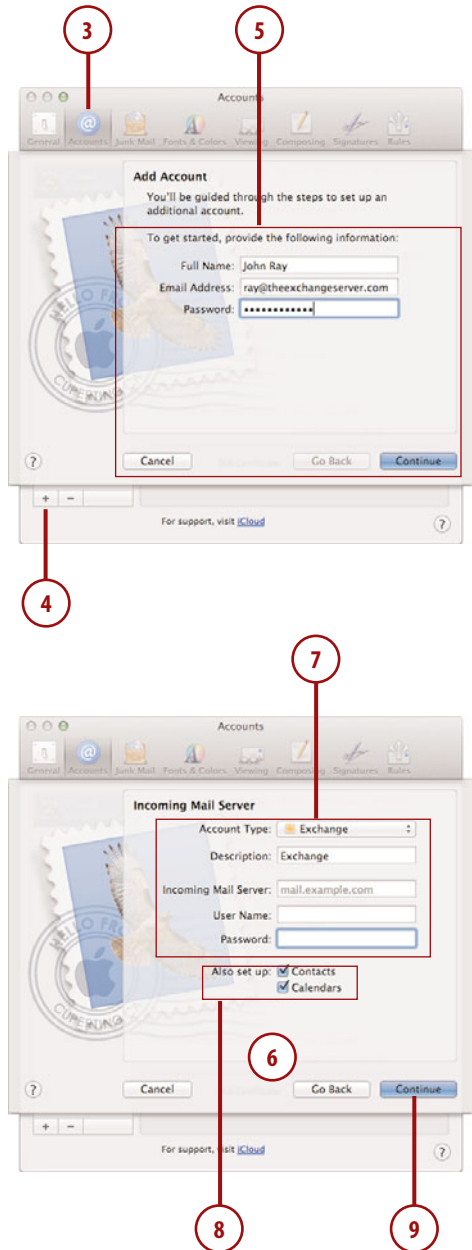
3

5

Accounts

General Accounts Junk Mail Fonts & Colors Viewing Composing Signatures Rules

Add Account

You'll be guided through the steps to set up an additional account.

To get started, provide the following information:

Full Name: John Ray

Email Address: ray@theexchangeserver.com

Password: ••••••••••••

?

Cancel

Go Back

Continue

+ −

For support, visit iCloud

?

4

7

Accounts

General Accounts Junk Mail Fonts & Colors Viewing Composing Signatures Rules

Incoming Mail Server

Account Type: Exchange

Description: Exchange

Incoming Mail Server: mail.example.com

User Name:

Password:

Also set up: Contacts

Calendars

6

?

Cancel

Go Back

Continue

+ −

For support, visit iCloud

?

8

9